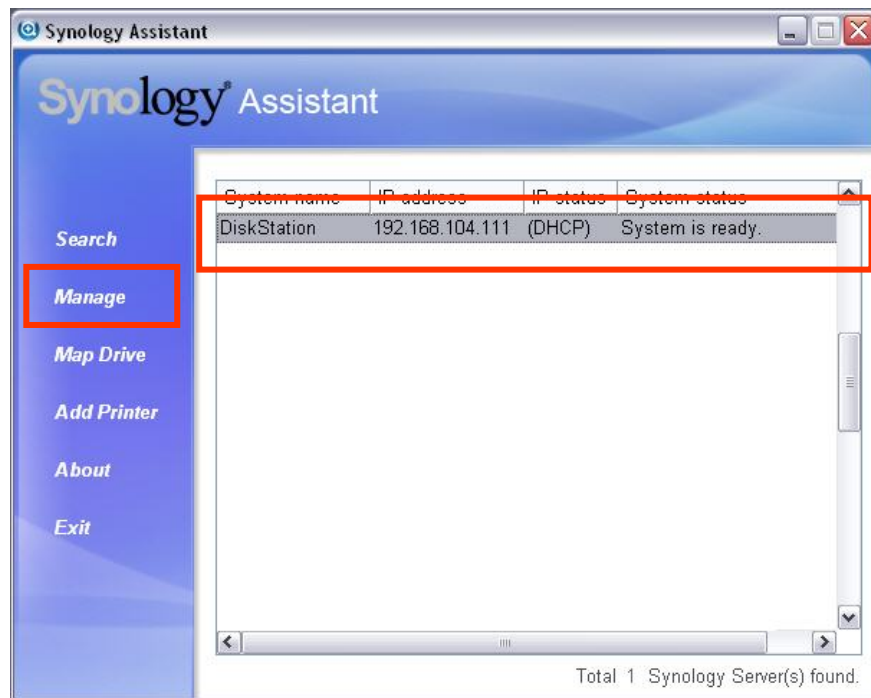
Synology Assistant

Synology® Assistant

Search

Manage

Map Drive

Add Printer

About

Exit

| System name | IP address | IP status | System status |
|---|---|---|---|
| DiskStation | 192.168.104.111 | (DHCP) | System is ready. |

Total 1 Synology Server(s) found.